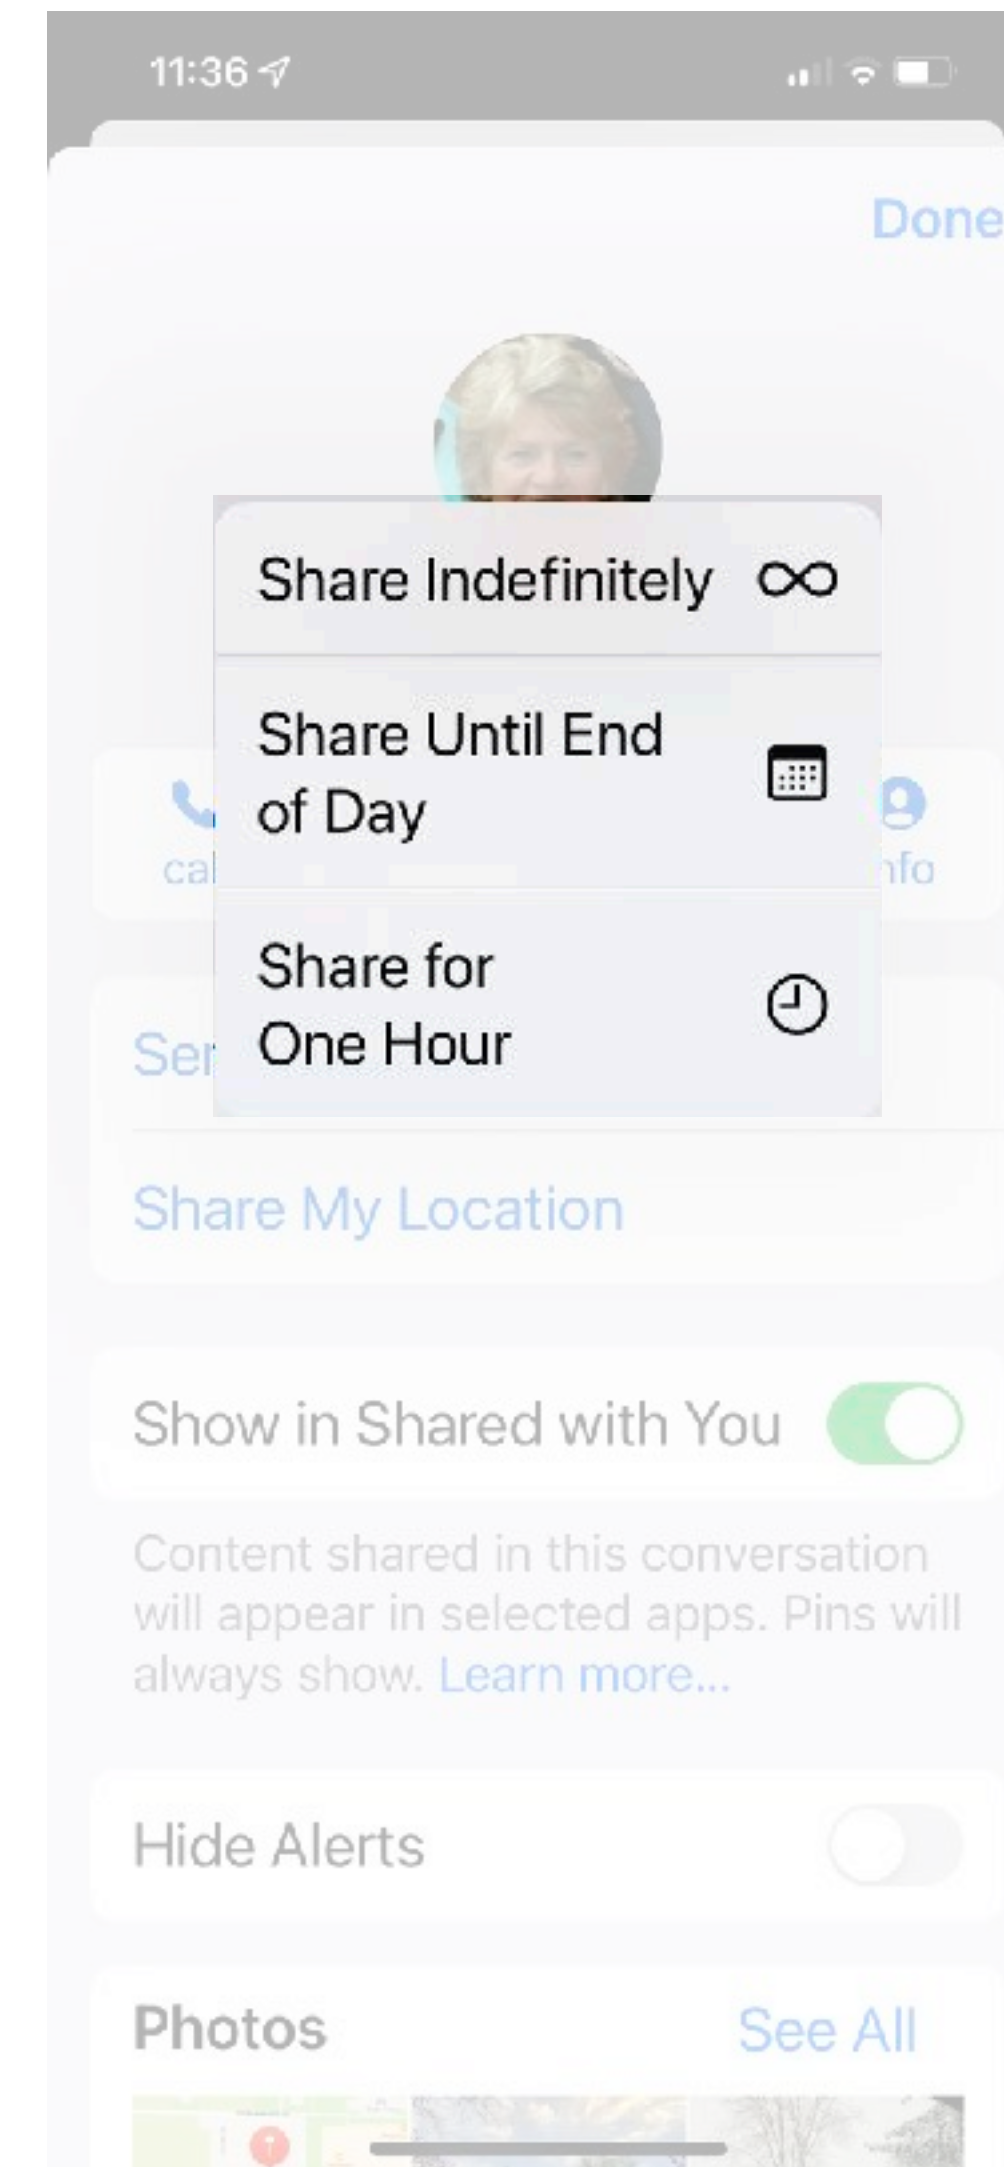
11:36

Done

Share Indefinitely

Share Until End of Day

Share for One Hour

cal

nfo

Se

Share My Location

Show in Shared with You

Content shared in this conversation will appear in selected apps. Pins will always show. Learn more...

Hide Alerts

Photos

See All